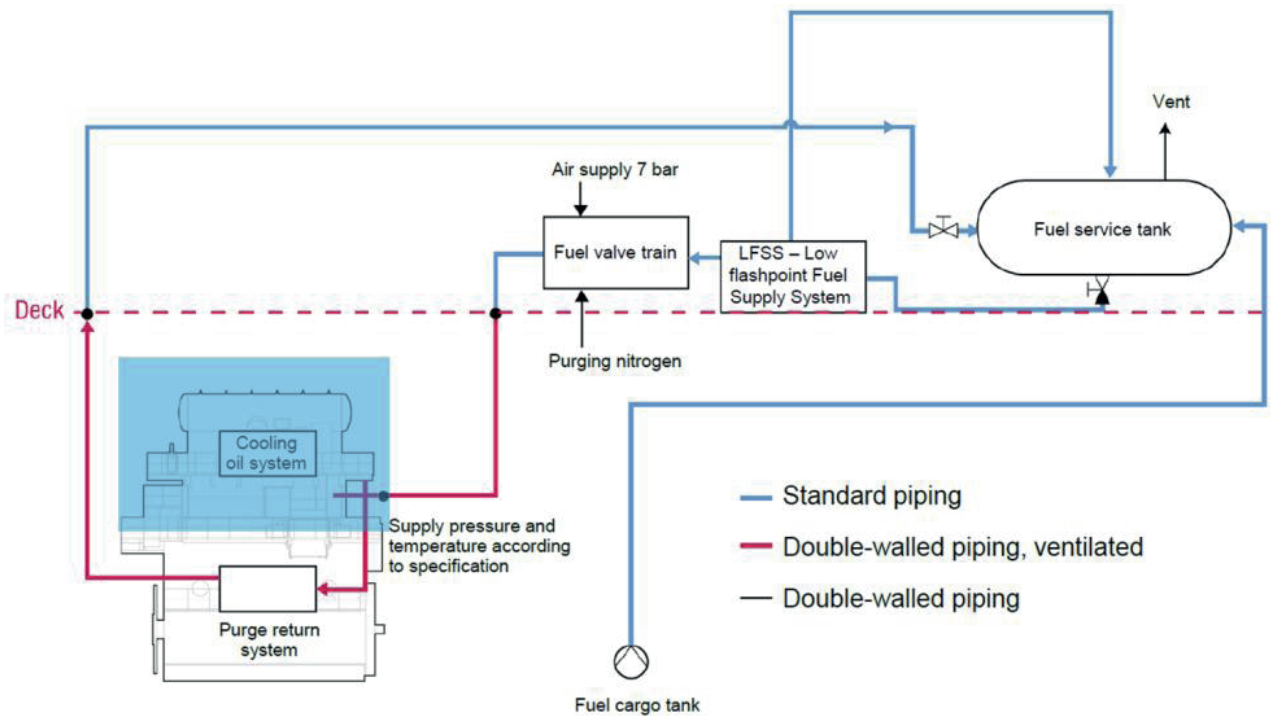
Vent

Air supply 7 bar

Fuel valve train

LFSS – Low flashpoint Fuel Supply System

Fuel service tank

Deck

Purging nitrogen

Cooling oil system

Supply pressure and temperature according to specification

Purge return system

Standard piping

Double-walled piping, ventilated

Double-walled piping

Fuel cargo tank